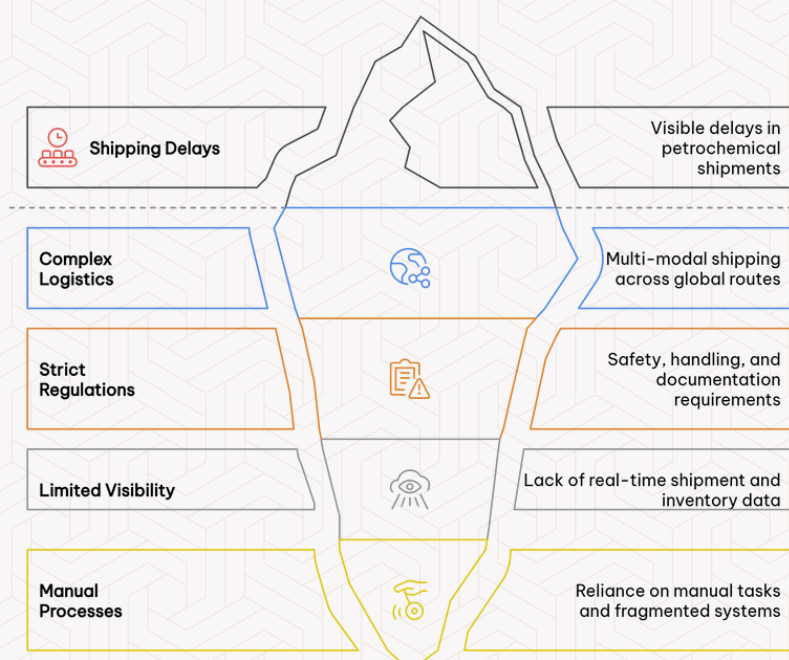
Shipping Delays

Visible delays in petrochemical shipments

Complex Logistics

Multi-modal shipping across global routes

Strict Regulations

Safety, handling, and documentation requirements

Limited Visibility

Lack of real-time shipment and inventory data

Manual Processes

Reliance on manual tasks and fragmented systems